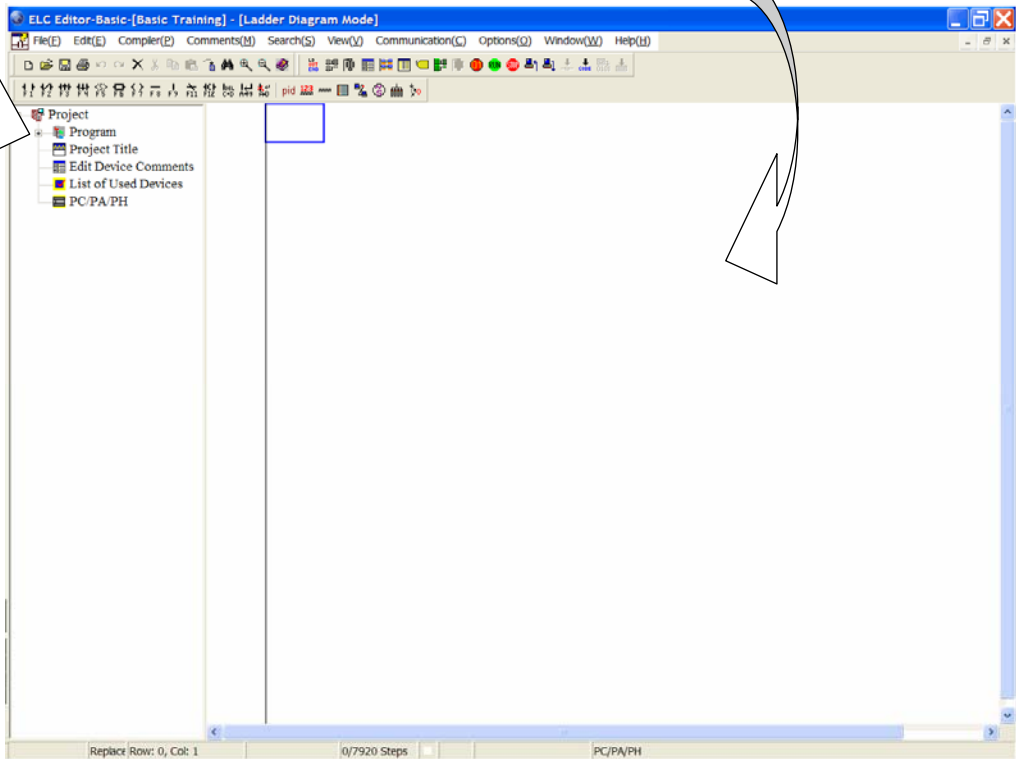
ELC Editor-Basic-[Basic Training] - [Ladder Diagram Mode]

File(F) Edit(E) Compiler(P) Comments(M) Search(S) View(V) Communication(C) Options(O) Window(W) Help(H)

pid

Project
Program
Project Title
Edit Device Comments
List of Used Devices
PC/PA/PH

Replace Row: 0, Col: 1 0/7920 Steps PC/PA/PH